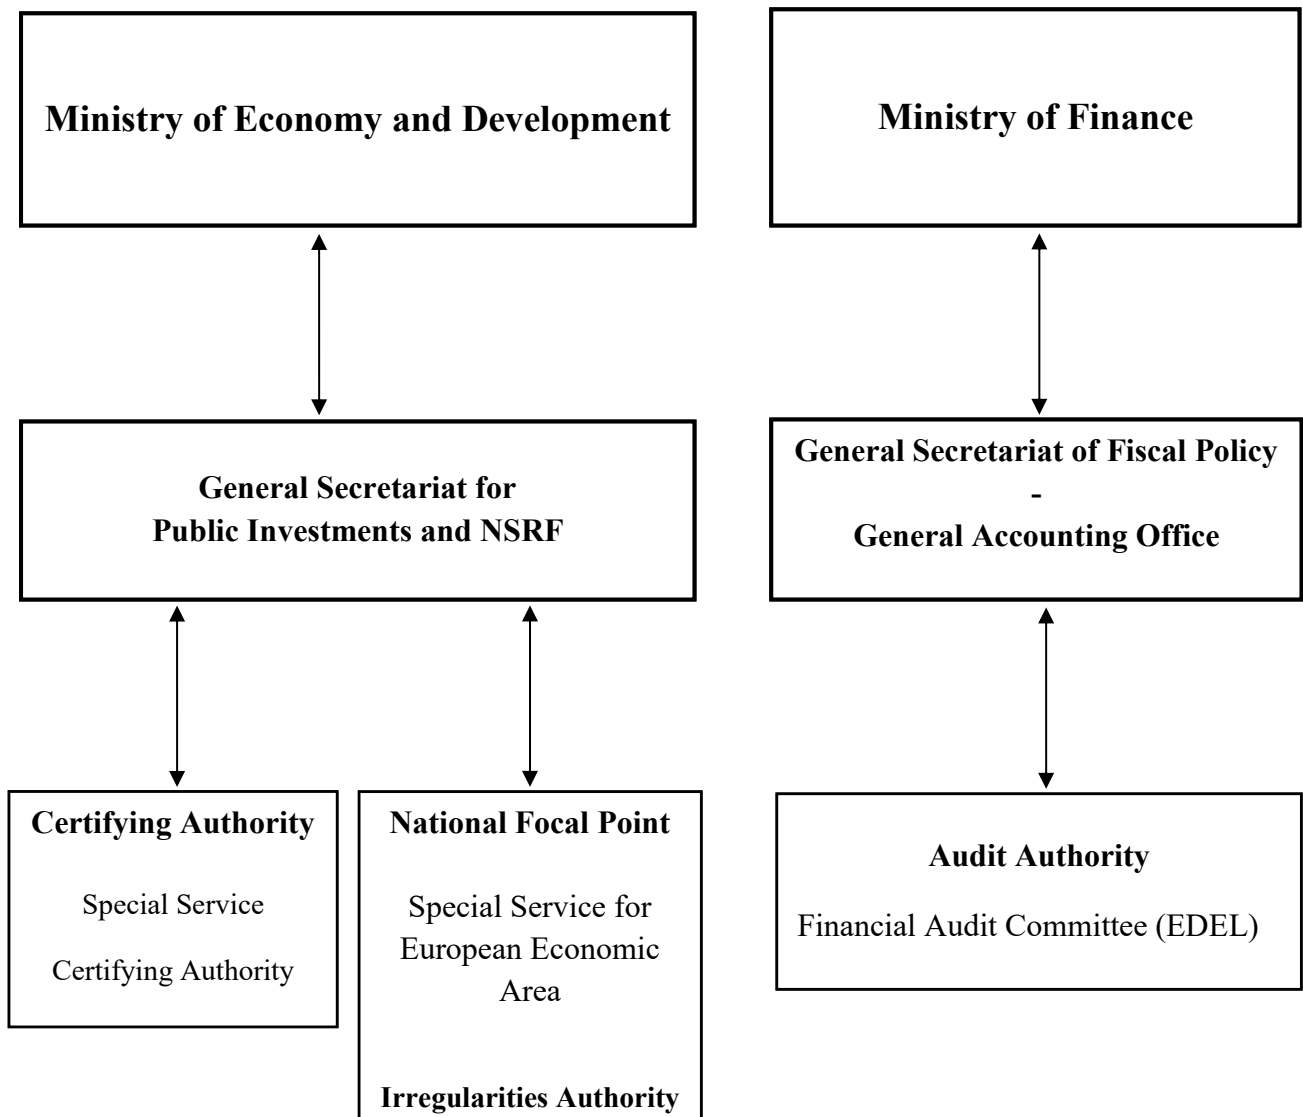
Ministry of Economy and Development

Ministry of Finance

General Secretariat for Public Investments and NSRF

General Secretariat of Fiscal Policy
-
General Accounting Office

Certifying Authority

Special Service

Certifying Authority

National Focal Point

Special Service for European Economic Area

Irregularities Authority

Audit Authority

Financial Audit Committee (EDEL)